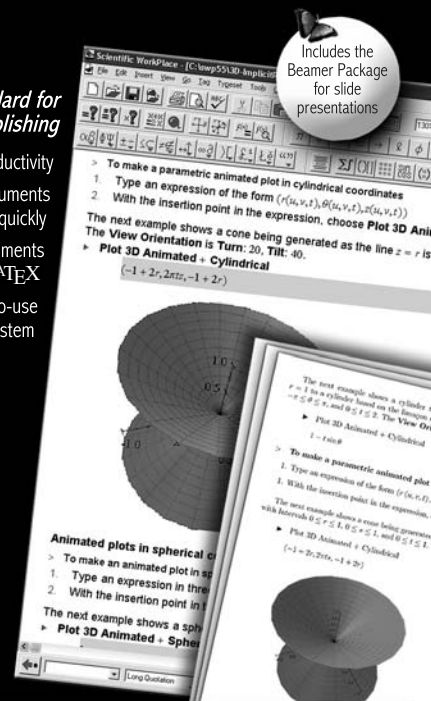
Includes the Beamer Package for slide presentations

lard for
blishing

ductivity

uments
quickly

ments
ATEX

o-use
stem

Scientific WorkPlace - [C:\swp55\3D-Implicit

File Edit Insert View Go Tag Typeset Tools

> To make a parametric animated plot in cylindrical coordinates

1. Type an expression of the form $(r(u,v,t), \theta(u,v,t), z(u,v,t))$

2. With the insertion point in the expression, choose Plot 3D Anim

The next example shows a cone being generated as the line $z = r$ is
The View Orientation is Turn: 20, Tilt: 40.

▸ Plot 3D Animated + Cylindrical

$(-1+2r, 2\pi tz, -1+2r)$

1.0

0.5

Animated plots in spherical c

> To make an animated plot in sp

1. Type an expression in thre

2. With the insertion point in t

The next example shows a sph

▸ Plot 3D Animated + Spher

Long Quotation

The next example shows a cylinder

▸ Plot 3D Animated + Cylindrical

$1 - t\sin\theta$

> To make a parametric animated plot

1. Type an expression of the form $(r(u,v,t),$

1. With the insertion point in the expression,

The next example shows a cone being generate with Intervals $0 \le t \le 1$, $0 \le s \le 1$, and $0 \le t \le 1$.

▸ Plot 3D Animated + Cylindrical

$(-1+2r, 2\pi tz, -1+2r)$